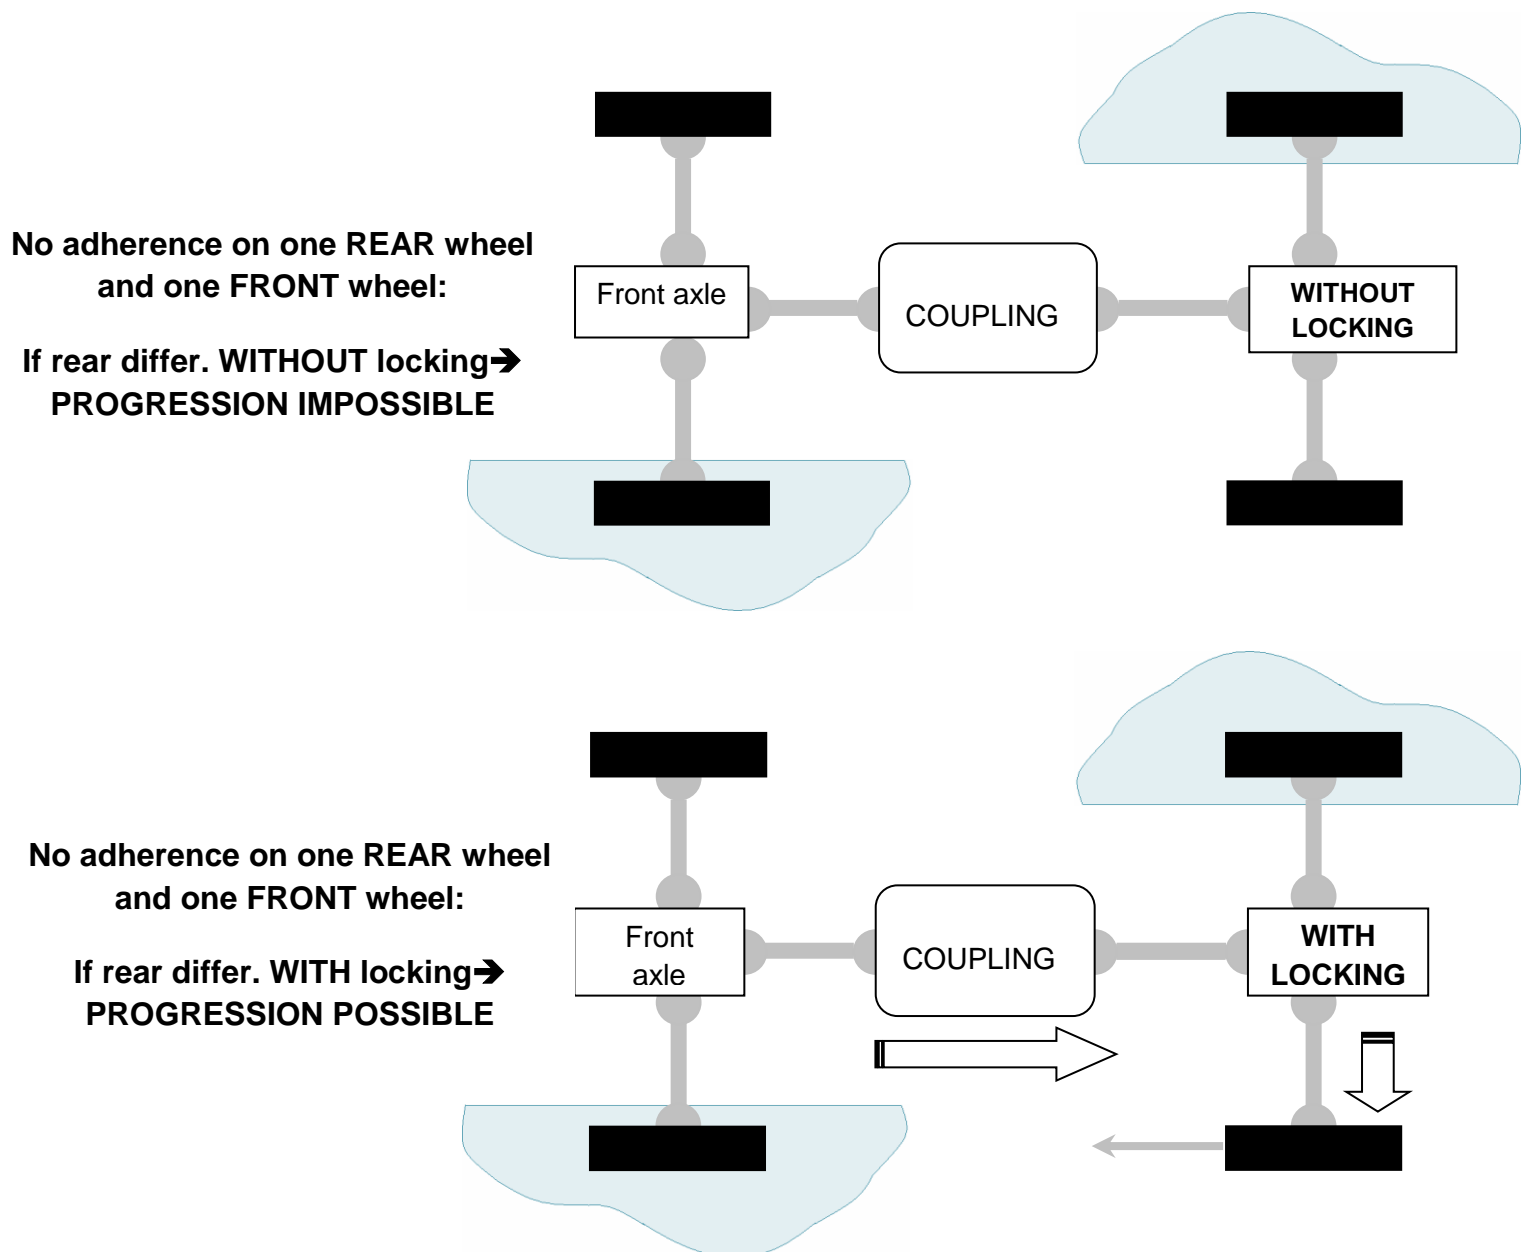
No adherence on one REAR wheel and one FRONT wheel:

If rear differ. WITHOUT locking➔ PROGRESSION IMPOSSIBLE

Front axle

COUPLING

WITHOUT LOCKING

No adherence on one REAR wheel and one FRONT wheel:

If rear differ. WITH locking➔ PROGRESSION POSSIBLE

Front axle

COUPLING

WITH LOCKING